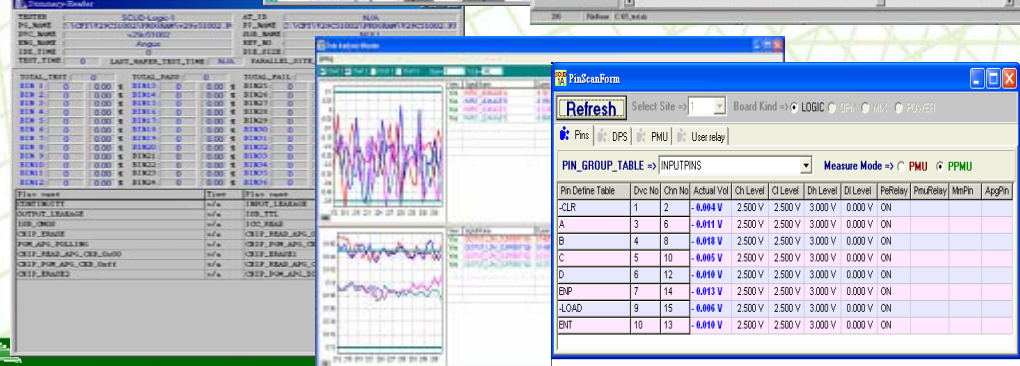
Summary-Header

TESTER SCUD-Logic-1
PG_NAME
DVC_NAME
ENG_NAME Angus
TEST_TIME 0 LAST_WAFER_TEST_TIME N/A PARALLEL_SITE
AT_ID N/A
SUB_NAME
REF_NO

TOTAL_TEST 0 TOTAL_PASS 0 TOTAL_FAIL

Flow name
CONTINUITY
OUTPUT_LEAKAGE
IDD_CMOS
CHIP_ERASE
PGM_APG_POLLING
CHIP_READ_APG_CKB_0x00
CHIP_PGM_APG_CKB_0xff
CHIP_ERASE2

INPUT_LEAKAGE
IDD_TTL
ICC_READ
CHIP_READ_APG
CHIP_PGM_APG
CHIP_ERASE1
CHIP_READ_APG
CHIP_PGM_APG

PinScanForm

Refresh Select Site => 1 Board Kind => LOGIC DPM MIX POWER

Pins DPS PMU User relay

PIN_GROUP_TABLE => INPUTPINS Measure Mode => PMU PPMU

| Pin Define Table | Dvc No | Chn No | Actual Vol | Ch Level | Cl Level | Dh Level | Dl Level | PeRelay | PmuRelay | MmPin | ApgPin |
|---|---|---|---|---|---|---|---|---|---|---|---|
| -CLR | 1 | 2 | - 0.004 V | 2.500 V | 2.500 V | 3.000 V | 0.000 V | ON | | | |
| A | 3 | 6 | - 0.011 V | 2.500 V | 2.500 V | 3.000 V | 0.000 V | ON | | | |
| B | 4 | 8 | - 0.018 V | 2.500 V | 2.500 V | 3.000 V | 0.000 V | ON | | | |
| C | 5 | 10 | - 0.005 V | 2.500 V | 2.500 V | 3.000 V | 0.000 V | ON | | | |
| D | 6 | 12 | - 0.010 V | 2.500 V | 2.500 V | 3.000 V | 0.000 V | ON | | | |
| ENP | 7 | 14 | - 0.013 V | 2.500 V | 2.500 V | 3.000 V | 0.000 V | ON | | | |
| -LOAD | 9 | 15 | - 0.006 V | 2.500 V | 2.500 V | 3.000 V | 0.000 V | ON | | | |
| ENT | 10 | 13 | - 0.010 V | 2.500 V | 2.500 V | 3.000 V | 0.000 V | ON | | | |